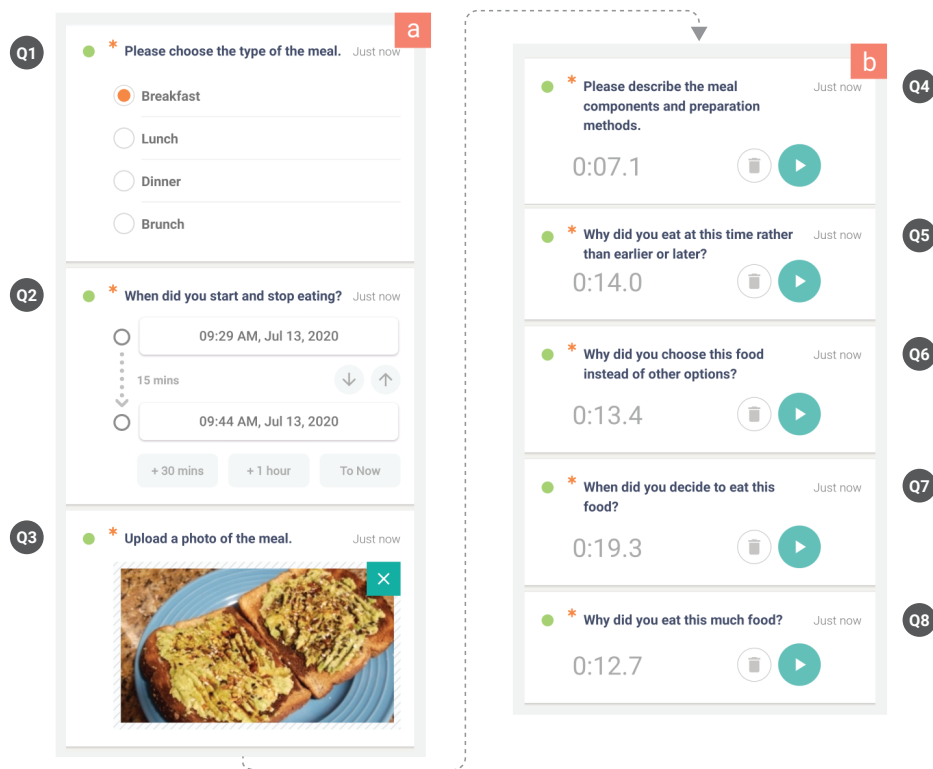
a

Q1
* Please choose the type of the meal. Just now

Breakfast

Lunch

Dinner

Brunch

Q2
* When did you start and stop eating? Just now

09:29 AM, Jul 13, 2020

15 mins

09:44 AM, Jul 13, 2020

+ 30 mins + 1 hour To Now

Q3
* Upload a photo of the meal. Just now

×

b

Q4
* Please describe the meal components and preparation methods. Just now

0:07.1

Q5
* Why did you eat at this time rather than earlier or later? Just now

0:14.0

Q6
* Why did you choose this food instead of other options? Just now

0:13.4

Q7
* When did you decide to eat this food? Just now

0:19.3

Q8
* Why did you eat this much food? Just now

0:12.7